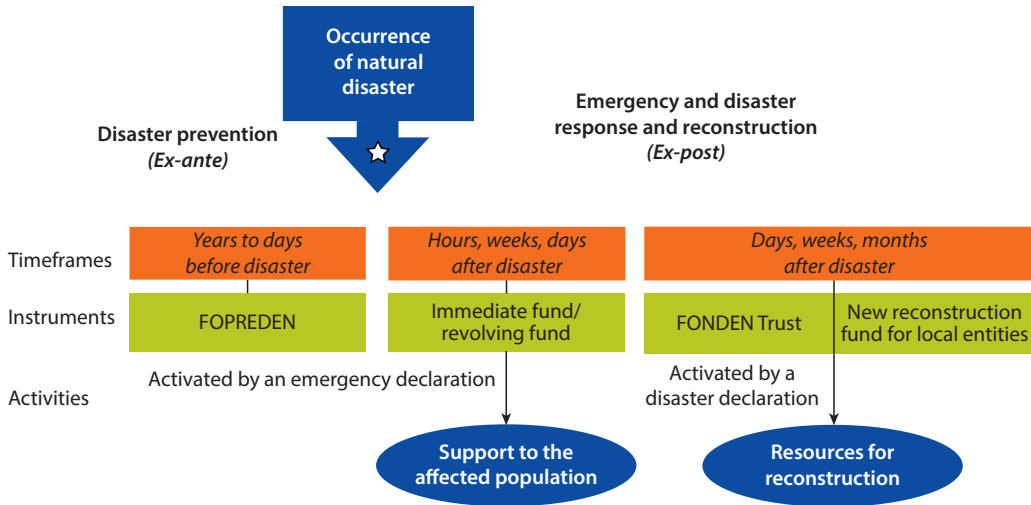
Occurrence of natural disaster

Disaster prevention
(Ex-ante)

Emergency and disaster response and reconstruction
(Ex-post)

Timeframes

Years to days before disaster

Hours, weeks, days after disaster

Days, weeks, months after disaster

Instruments

FOPREDEN

Immediate fund/ revolving fund

FONDEN Trust

New reconstruction fund for local entities

Activities

Activated by an emergency declaration

Activated by a disaster declaration

Support to the affected population

Resources for reconstruction